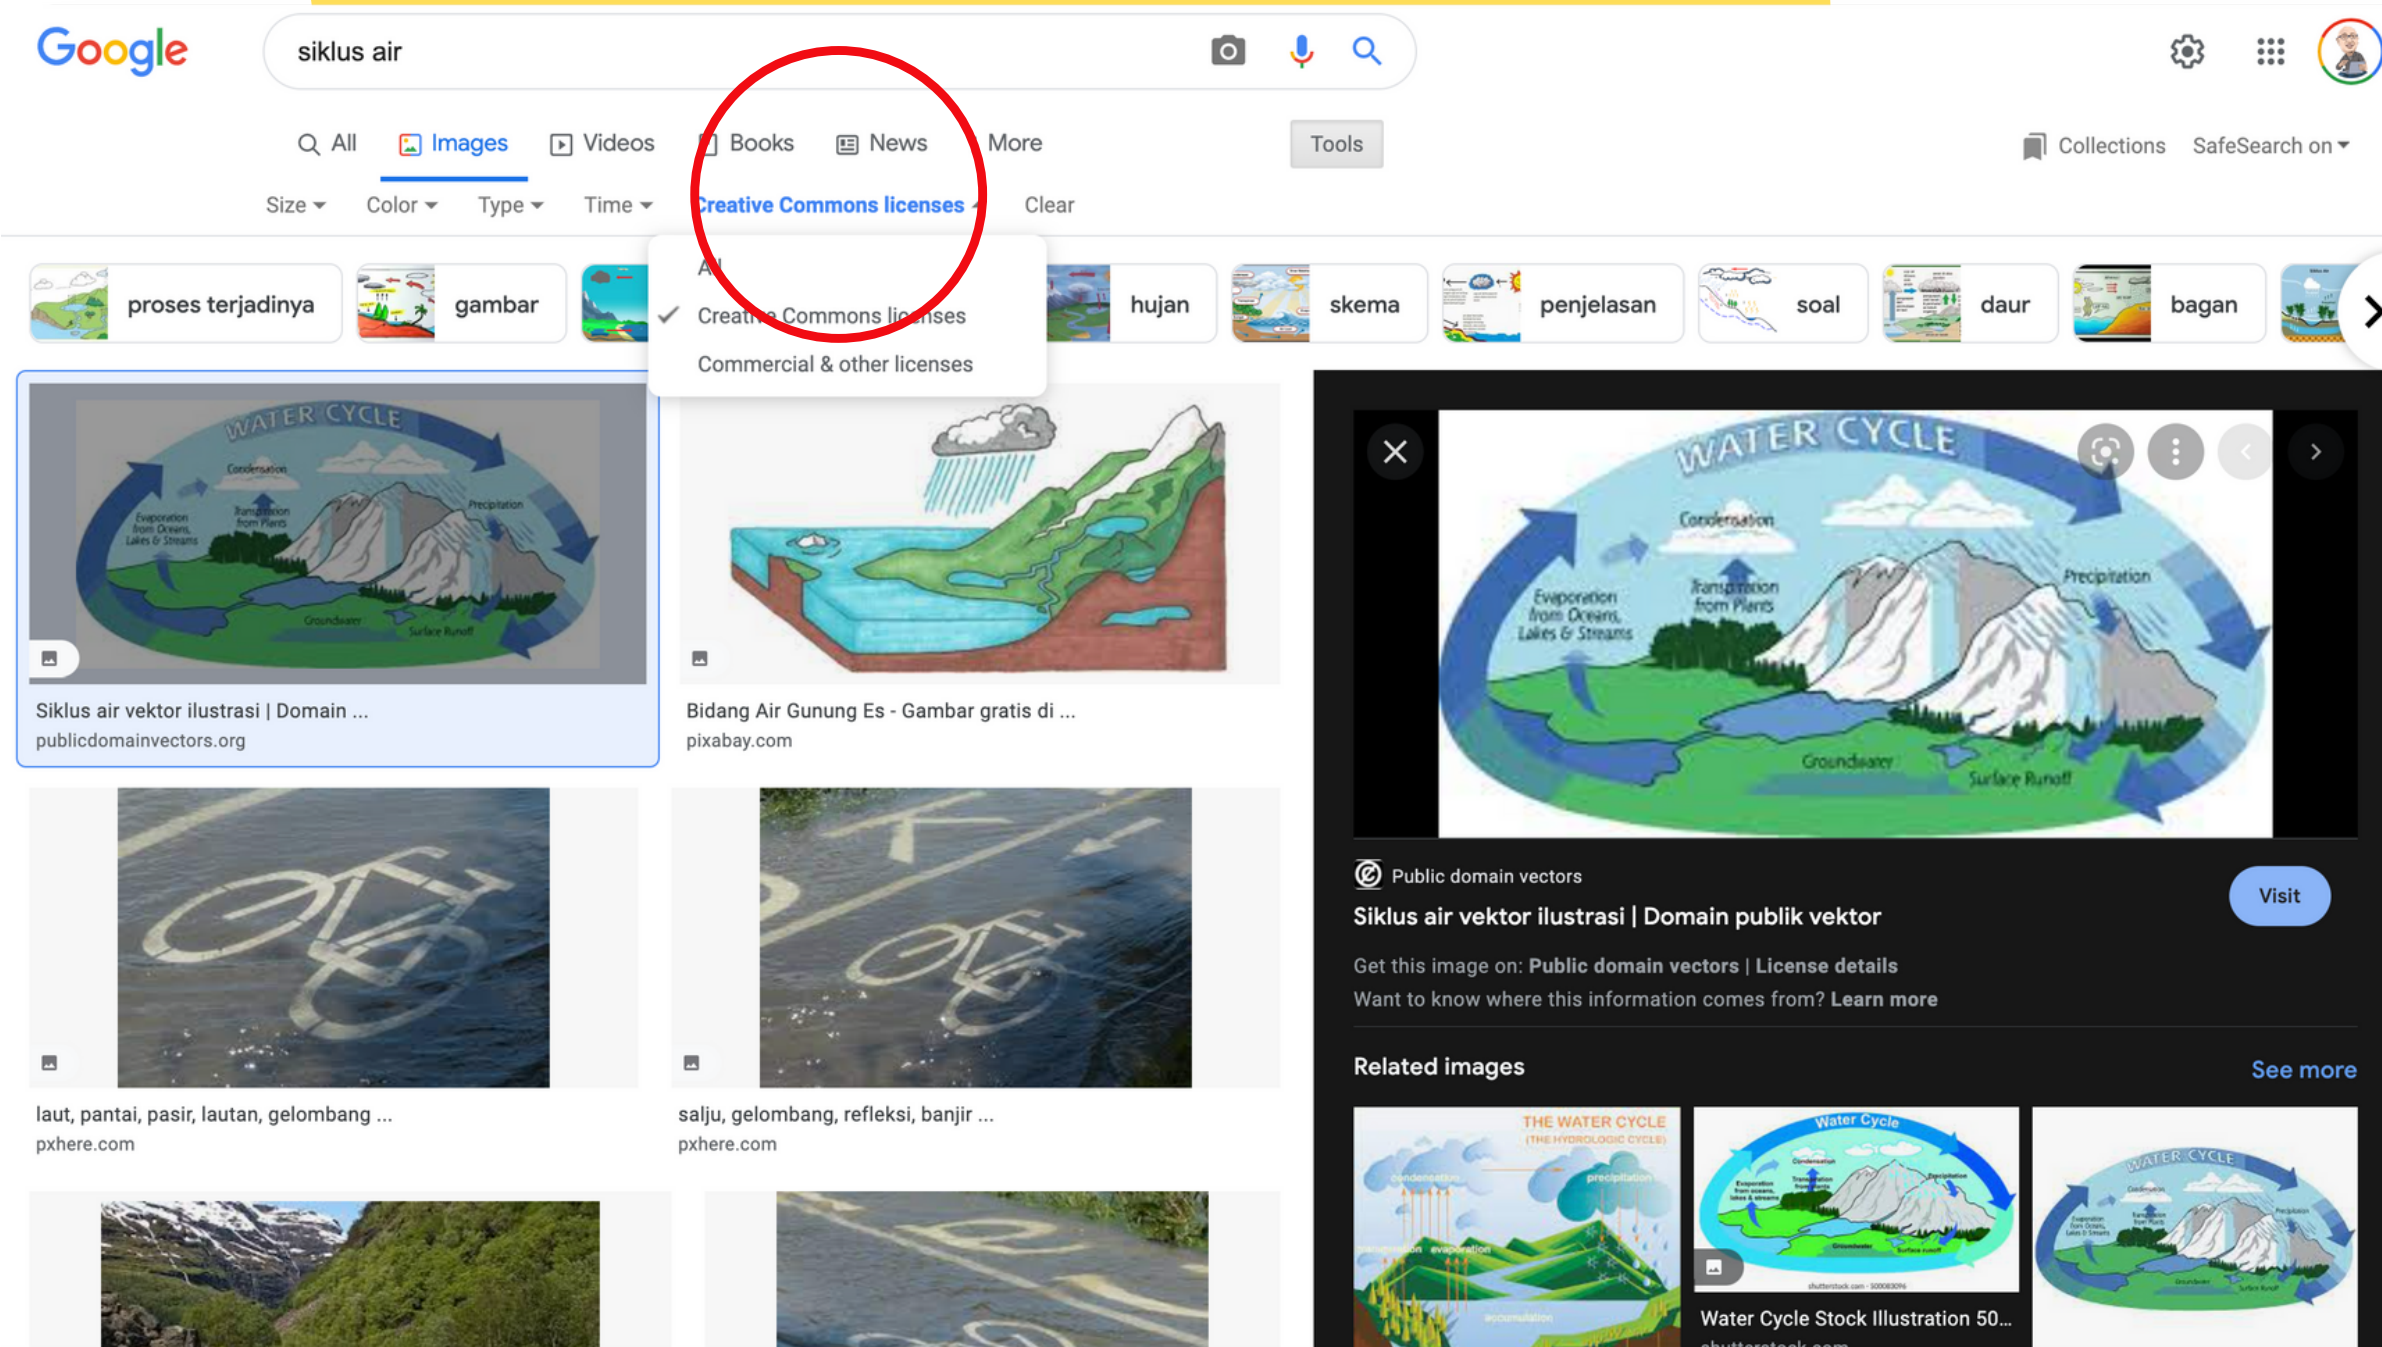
Google

siklus air

All Images Videos Books News More Tools

Collections SafeSearch on

Size Color Type Time Creative Commons licenses Clear

All
Creative Commons licenses
Commercial & other licenses

proses terjadinya gambar hujan skema penjelasan soal daur bagan

WATER CYCLE
Condensation
Evaporation from Oceans, Lakes & Streams
Transpiration from Plants
Precipitation
Groundwater
Surface Runoff

Siklus air vektor ilustrasi | Domain ...
publicdomainvectors.org

Bidang Air Gunung Es - Gambar gratis di ...
pixabay.com

laut, pantai, pasir, lautan, gelombang ...
pxhere.com

salju, gelombang, refleksi, banjir ...
pxhere.com

WATER CYCLE
Condensation
Evaporation from Oceans, Lakes & Streams
Transpiration from Plants
Precipitation
Groundwater
Surface Runoff

Public domain vectors
Siklus air vektor ilustrasi | Domain publik vektor
Visit

Get this image on: Public domain vectors | License details
Want to know where this information comes from? Learn more

Related images
See more

THE WATER CYCLE
(THE HYDROLOGIC CYCLE)
condensation
precipitation
evaporation
accumulation

Water Cycle

WATER CYCLE

Water Cycle Stock Illustration 50...